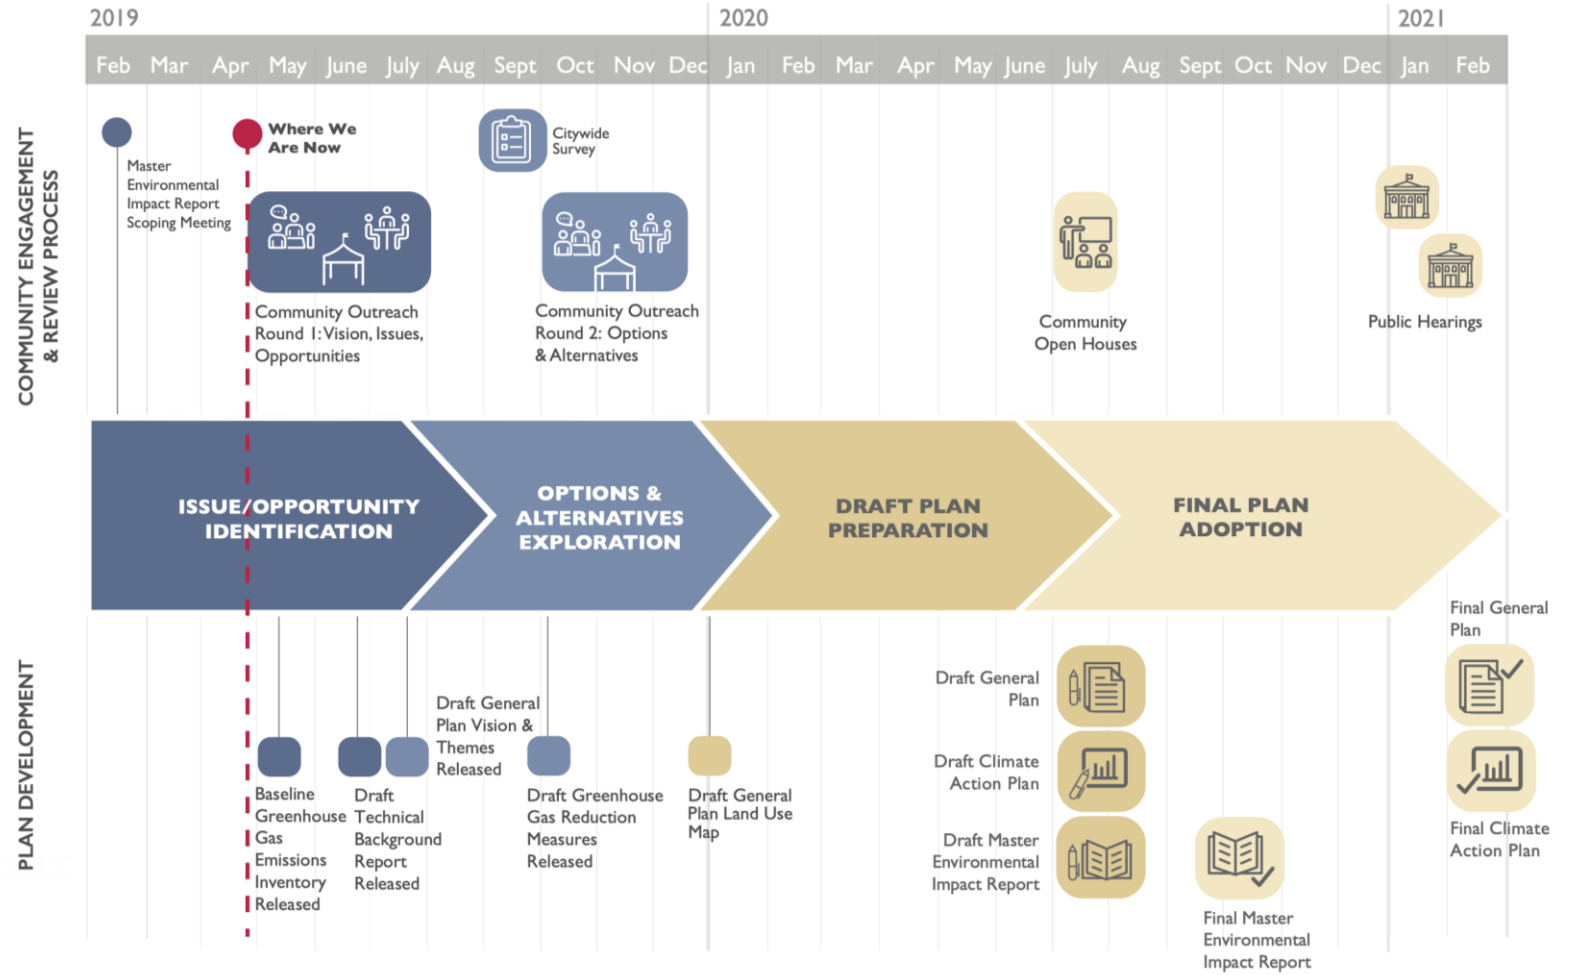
2019

2020

2021

Feb Mar Apr May June July Aug Sept Oct Nov Dec Jan Feb Mar Apr May June July Aug Sept Oct Nov Dec Jan Feb

COMMUNITY ENGAGEMENT & REVIEW PROCESS

Master Environmental Impact Report Scoping Meeting

Where We Are Now

Citywide Survey

Community Outreach Round 1: Vision, Issues, Opportunities

Community Outreach Round 2: Options & Alternatives

Community Open Houses

Public Hearings

ISSUE/OPPORTUNITY IDENTIFICATION

OPTIONS & ALTERNATIVES EXPLORATION

DRAFT PLAN PREPARATION

FINAL PLAN ADOPTION

PLAN DEVELOPMENT

Baseline Greenhouse Gas Emissions Inventory Released

Draft Technical Background Report Released

Draft General Plan Vision & Themes Released

Draft Greenhouse Gas Reduction Measures Released

Draft General Plan Land Use Map

Draft General Plan

Draft Climate Action Plan

Draft Master Environmental Impact Report

Final Master Environmental Impact Report

Final General Plan

Final Climate Action Plan